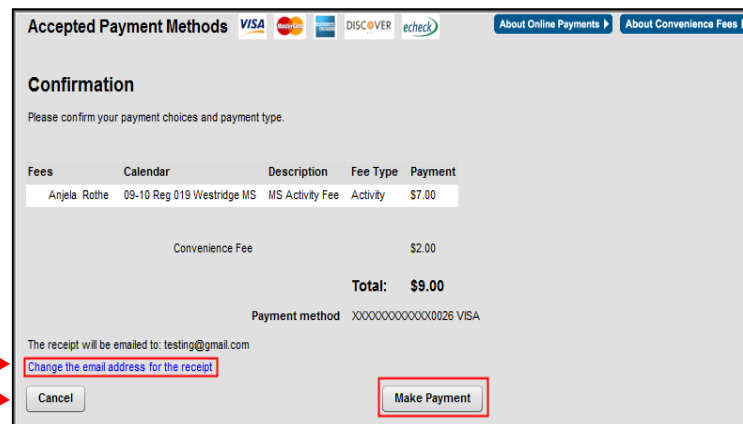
Accepted Payment Methods VISA MasterCard DISCOVER echeck

About Online Payments ▶ About Convenience Fees

Confirmation

Please confirm your payment choices and payment type.

| Fees | Calendar | Description | Fee Type | Payment |
|---|---|---|---|---|
| Anjela Rothe | 09-10 Reg 019 Westridge MS | MS Activity Fee | Activity | \$7.00 |

Convenience Fee \$2.00

Total: \$9.00

Payment method XXXXXXXXXXXX0026 VISA

The receipt will be emailed to: testing@gmail.com

Change the email address for the receipt

Cancel

Make Payment